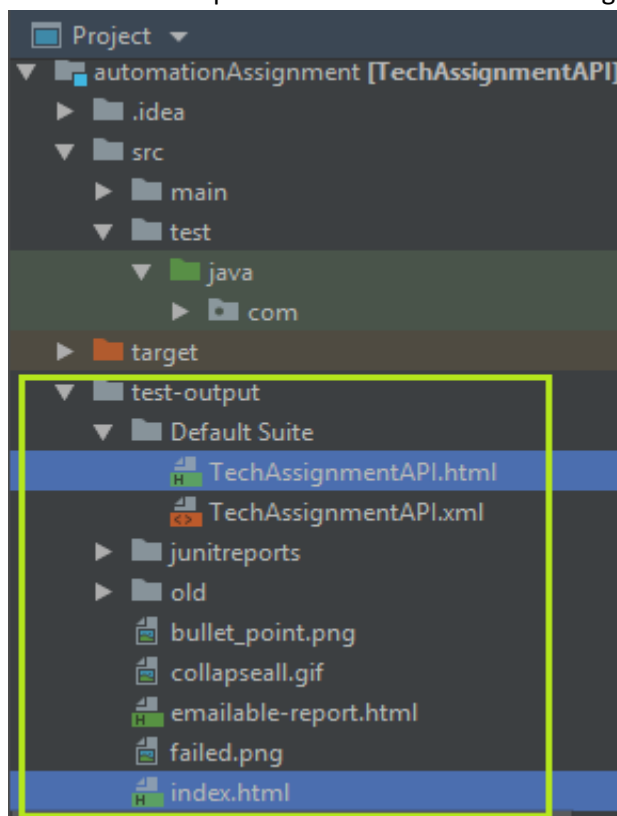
Project
automationAssignment [TechAssignmentAPI]
.idea
src
main
test
java
com
target
test-output
Default Suite
TechAssignmentAPI.html
TechAssignmentAPI.xml
junitreports
old
bullet_point.png
collapseall.gif
emailable-report.html
failed.png
index.html